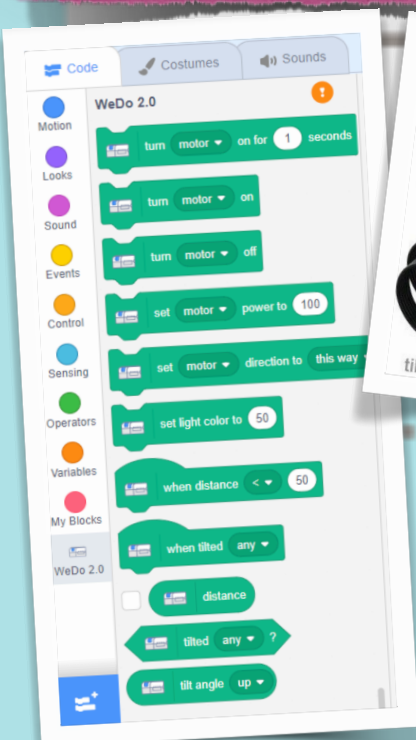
Code
Costumes
Sounds

Motion
Looks
Sound
Events
Control
Sensing
Operators
Variables
My Blocks
WeDo 2.0

WeDo 2.0

turn motor on for 1 seconds
turn motor on
turn motor off
set motor power to 100
set motor direction to this way
set light color to 50
when distance < 50
when tilted any
distance
tilted any ?
tilt angle up

til